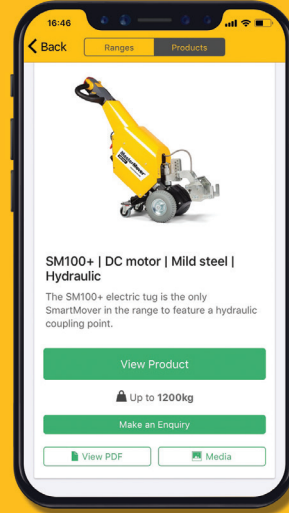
16:46

Back

Ranges

Products

SmartMover

SM100+ | DC motor | Mild steel | Hydraulic

The SM100+ electric tug is the only SmartMover in the range to feature a hydraulic coupling point.

View Product

Up to 1200kg

Make an Enquiry

View PDF

Media